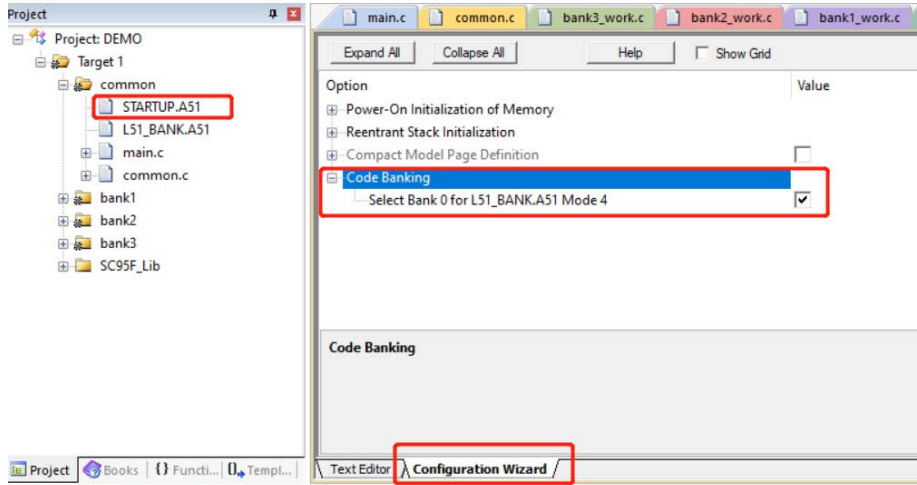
Project
Project: DEMO
Target 1
common
STARTUP.A51
L51_BANK.A51
main.c
common.c
bank1
bank2
bank3
SC95F_Lib

main.c
common.c
bank3_work.c
bank2_work.c
bank1_work.c

Expand All
Collapse All
Help
Show Grid

| Option | Value |
|---|---|
| Power-On Initialization of Memory | |
| Reentrant Stack Initialization | |
| Compact Model Page Definition | |
| Code Banking | |
| Select Bank 0 for L51_BANK.A51 Mode 4 | ✓ |

Code Banking

Project
Books
{} Functi...
Templ...

Text Editor
Configuration Wizard